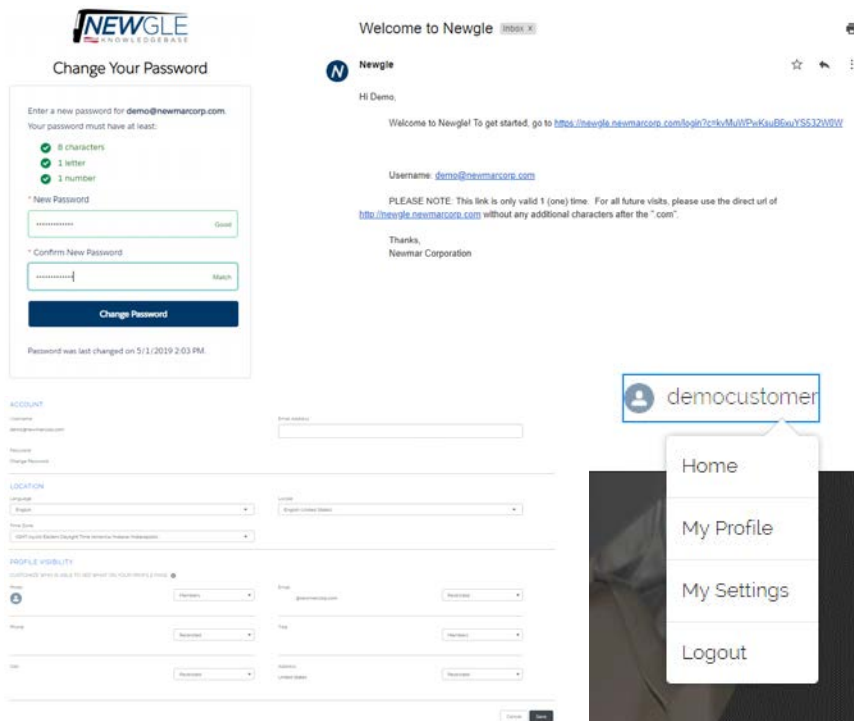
NEWGLE
KNOWLEDGEBASE

Change Your Password

Enter a new password for demo@newmarcorp.com. Your password must have at least:

8 characters
1 letter
1 number

* New Password
Good

* Confirm New Password
Match

Change Password

Password was last changed on 5/1/2019 2:03 PM.

Welcome to Newgle Inbox x

Newgle

Hi Demo,

Welcome to Newgle! To get started, go to https://newgle.newmarcorp.com/login?c=kvMuWPwKsuB6xuYS532W0W

Username: demo@newmarcorp.com

PLEASE NOTE: This link is only valid 1 (one) time. For all future visits, please use the direct url of http://newgle.newmarcorp.com without any additional characters after the ".com".

Thanks,
Newmar Corporation

ACCOUNT
Username
demo@newmarcorp.com
Email Address
Password
Change Password

LOCATION
Language
English
Locale
English (United States)
Time Zone
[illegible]

PROFILE VISIBILITY
CUSTOMIZE WHO IS ABLE TO SEE WHAT ON YOUR PROFILE PAGE
Photo
Members
Email
@newmarcorp.com
Restricted
Phone
Restricted
Title
Members
Cell
Restricted
Address
United States
Restricted

Cancel Save

democustomer

Home

My Profile

My Settings

Logout